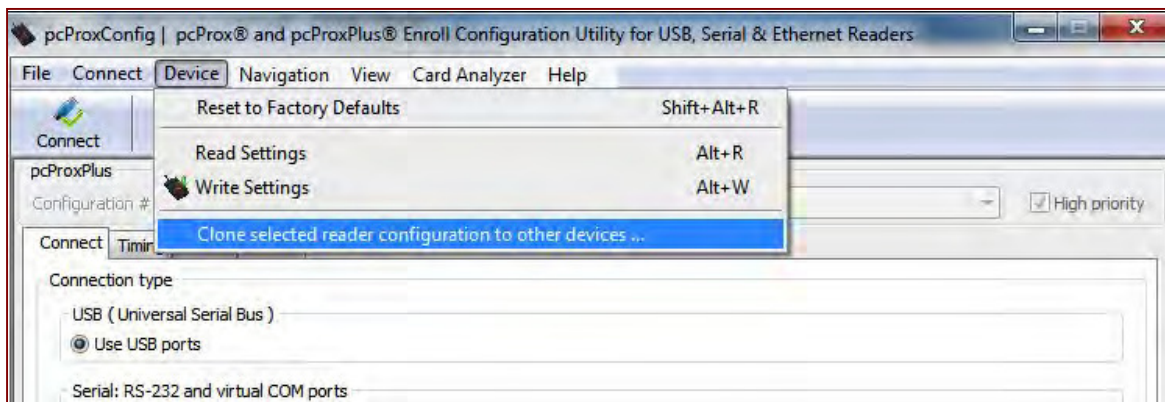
pcProxConfig | pcProx® and pcProxPlus® Enroll Configuration Utility for USB, Serial & Ethernet Readers

File Connect Device Navigation View Card Analyzer Help

Connect

Reset to Factory Defaults Shift+Alt+R

Read Settings Alt+R

Write Settings Alt+W

Clone selected reader configuration to other devices ...

pcProxPlus

Configuration #

High priority

Connect Timi

Connection type

USB ( Universal Serial Bus )

Use USB ports

Serial: RS-232 and virtual COM ports